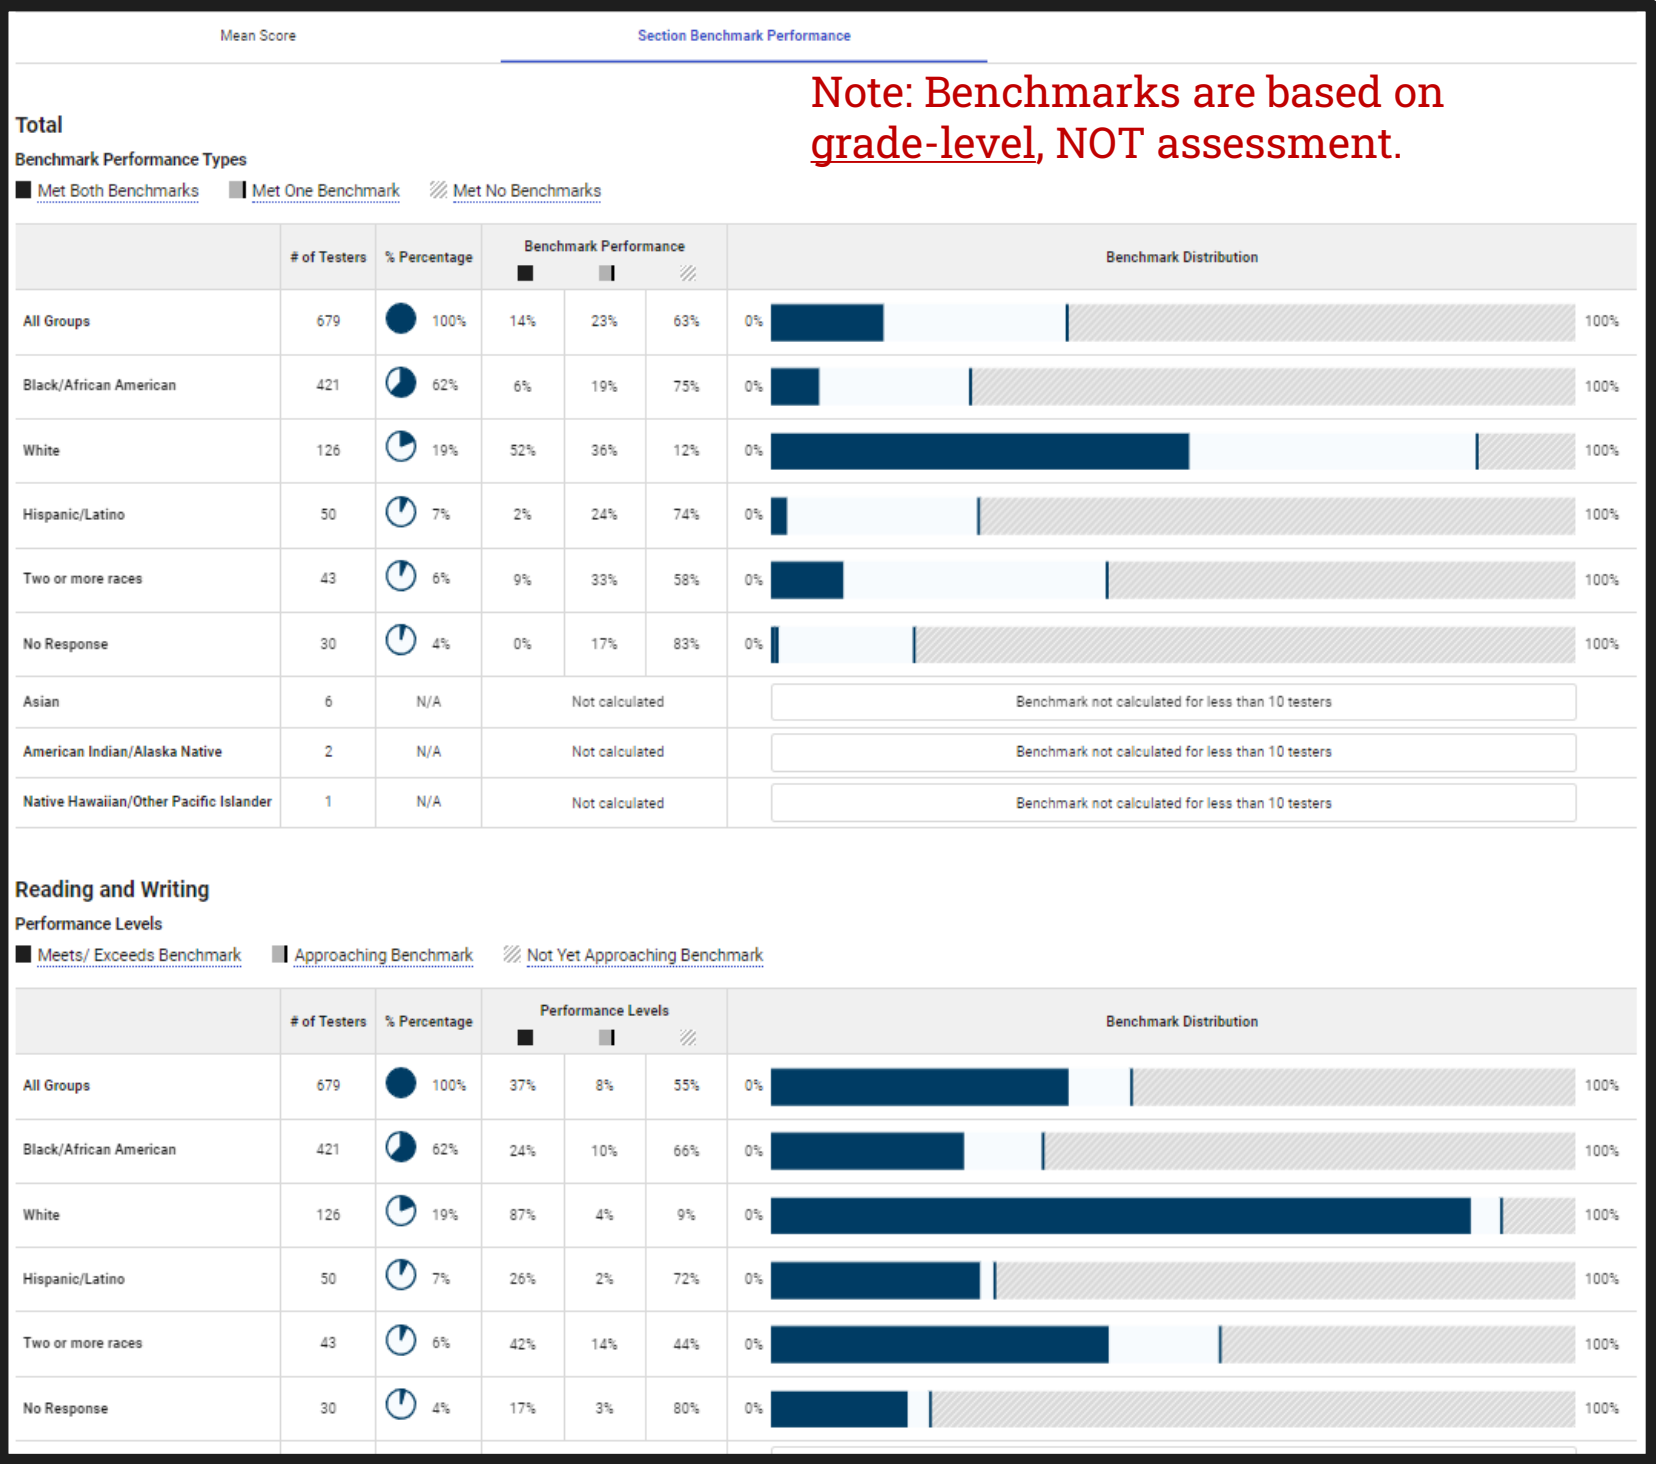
Mean Score

Section Benchmark Performance

Note: Benchmarks are based on grade-level, NOT assessment.

Total

Benchmark Performance Types

Met Both Benchmarks Met One Benchmark Met No Benchmarks

| | # of Testers | % Percentage | Benchmark Performance | | | Benchmark Distribution | |
|---|---|---|---|---|---|---|---|
| All Groups | 679 | 100% | 14% | 23% | 63% | 0% | 100% |
| Black/African American | 421 | 62% | 6% | 19% | 75% | 0% | 100% |
| White | 126 | 19% | 52% | 36% | 12% | 0% | 100% |
| Hispanic/Latino | 50 | 7% | 2% | 24% | 74% | 0% | 100% |
| Two or more races | 43 | 6% | 9% | 33% | 58% | 0% | 100% |
| No Response | 30 | 4% | 0% | 17% | 83% | 0% | 100% |
| Asian | 6 | N/A | Not calculated | | | Benchmark not calculated for less than 10 testers | |
| American Indian/Alaska Native | 2 | N/A | Not calculated | | | Benchmark not calculated for less than 10 testers | |
| Native Hawaiian/Other Pacific Islander | 1 | N/A | Not calculated | | | Benchmark not calculated for less than 10 testers | |

Reading and Writing

Performance Levels

Meets/ Exceeds Benchmark Approaching Benchmark Not Yet Approaching Benchmark

| | # of Testers | % Percentage | Performance Levels | | | Benchmark Distribution | |
|---|---|---|---|---|---|---|---|
| All Groups | 679 | 100% | 37% | 8% | 55% | 0% | 100% |
| Black/African American | 421 | 62% | 24% | 10% | 66% | 0% | 100% |
| White | 126 | 19% | 87% | 4% | 9% | 0% | 100% |
| Hispanic/Latino | 50 | 7% | 26% | 2% | 72% | 0% | 100% |
| Two or more races | 43 | 6% | 42% | 14% | 44% | 0% | 100% |
| No Response | 30 | 4% | 17% | 3% | 80% | 0% | 100% |